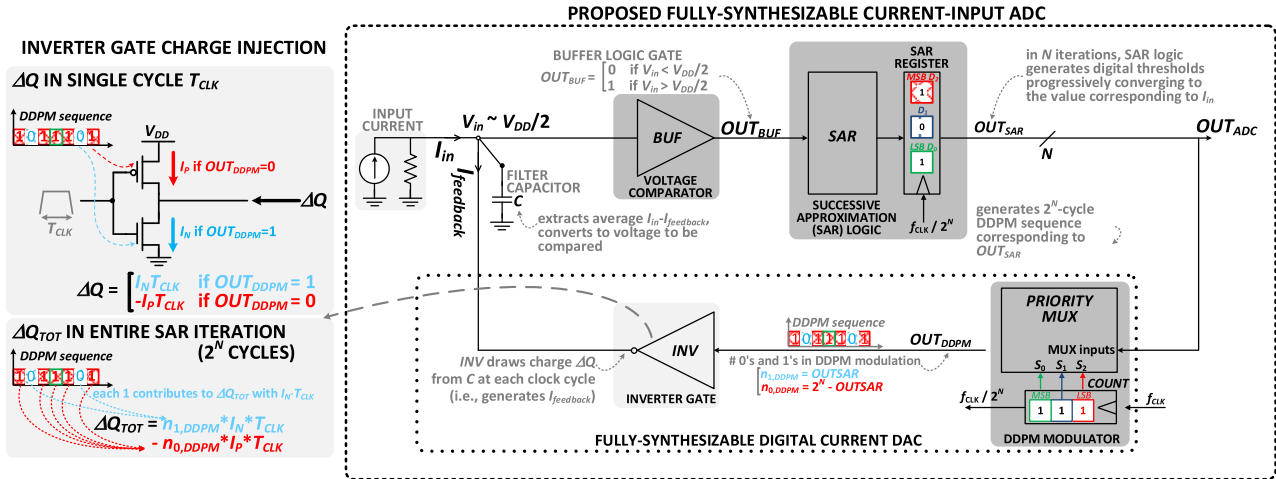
INVERTER GATE CHARGE INJECTION

$\Delta Q$ IN SINGLE CYCLE $T_{CLK}$

DDPM sequence

1 0 1 1 1 0 1

$V_{DD}$

$I_P$ if $OUT_{DDPM}$=0

$T_{CLK}$

$\Delta Q$

$I_N$ if $OUT_{DDPM}$=1

$\Delta Q = \begin{cases} I_N T_{CLK} & \text{if } OUT_{DDPM} = 1 \\ -I_P T_{CLK} & \text{if } OUT_{DDPM} = 0 \end{cases}$

$\Delta Q_{TOT}$ IN ENTIRE SAR ITERATION ($2^N$ CYCLES)

DDPM sequence

1 0 1 1 1 0 1

each 1 contributes to $\Delta Q_{TOT}$ with $I_N \cdot T_{CLK}$

$\Delta Q_{TOT} = n_{1,DDPM} * I_N * T_{CLK} - n_{0,DDPM} * I_P * T_{CLK}$

PROPOSED FULLY-SYNTHESIZABLE CURRENT-INPUT ADC

INPUT CURRENT

$I_{in}$

$V_{in} \sim V_{DD}/2$

$I_{feedback}$

FILTER CAPACITOR

C

extracts average $I_{in}$-$I_{feedback}$, converts to voltage to be compared

BUFFER LOGIC GATE

$OUT_{BUF} = \begin{cases} 0 & \text{if } V_{in} < V_{DD}/2 \\ 1 & \text{if } V_{in} > V_{DD}/2 \end{cases}$

BUF

VOLTAGE COMPARATOR

$OUT_{BUF}$

SAR

SUCCESSIVE APPROXIMATION (SAR) LOGIC

SAR REGISTER

MSB $D_2$

1

$D_1$

0

LSB $D_0$

1

$f_{CLK}$ / $2^N$

in N iterations, SAR logic generates digital thresholds progressively converging to the value corresponding to $I_{in}$

$OUT_{SAR}$

N

$OUT_{ADC}$

generates $2^N$-cycle DDPM sequence corresponding to $OUT_{SAR}$

PRIORITY MUX

MUX inputs

$S_0$ $S_1$ $S_2$

COUNT

MSB LSB

1 1 1

$f_{CLK}$ / $2^N$

$f_{CLK}$

DDPM MODULATOR

$OUT_{DDPM}$

DDPM sequence

1 0 1 1 1 0 1

# 0's and 1's in DDPM modulation

$n_{1,DDPM}$ = OUTSAR

$n_{0,DDPM}$ = $2^N$ - OUTSAR

INV

INVERTER GATE

INV draws charge $\Delta Q$ from C at each clock cycle (i.e., generates $I_{feedback}$)

FULLY-SYNTHESIZABLE DIGITAL CURRENT DAC